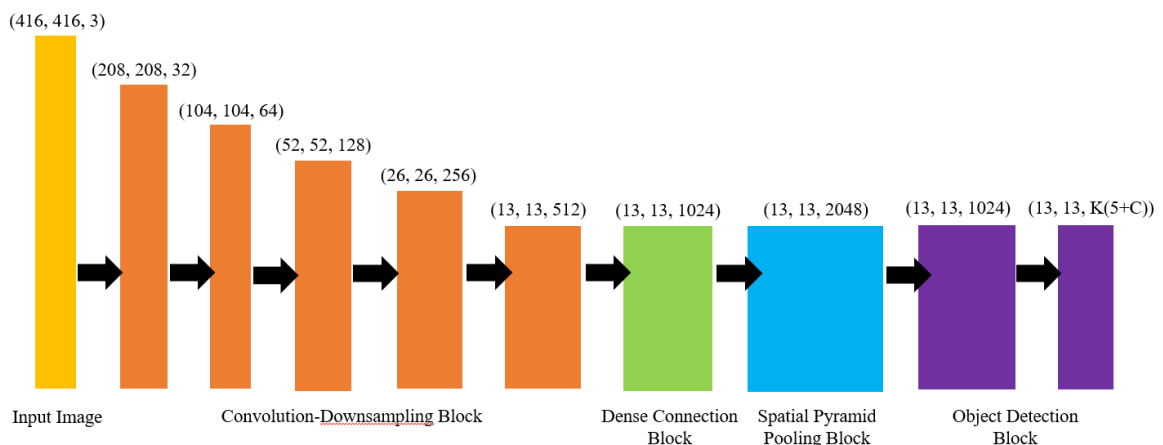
(416, 416, 3)

(208, 208, 32)

(104, 104, 64)

(52, 52, 128)

(26, 26, 256)

(13, 13, 512)

(13, 13, 1024)

(13, 13, 2048)

(13, 13, 1024)

(13, 13, K(5+C))

Input Image

Convolution-Downsampling Block

Dense Connection Block

Spatial Pyramid Pooling Block

Object Detection Block